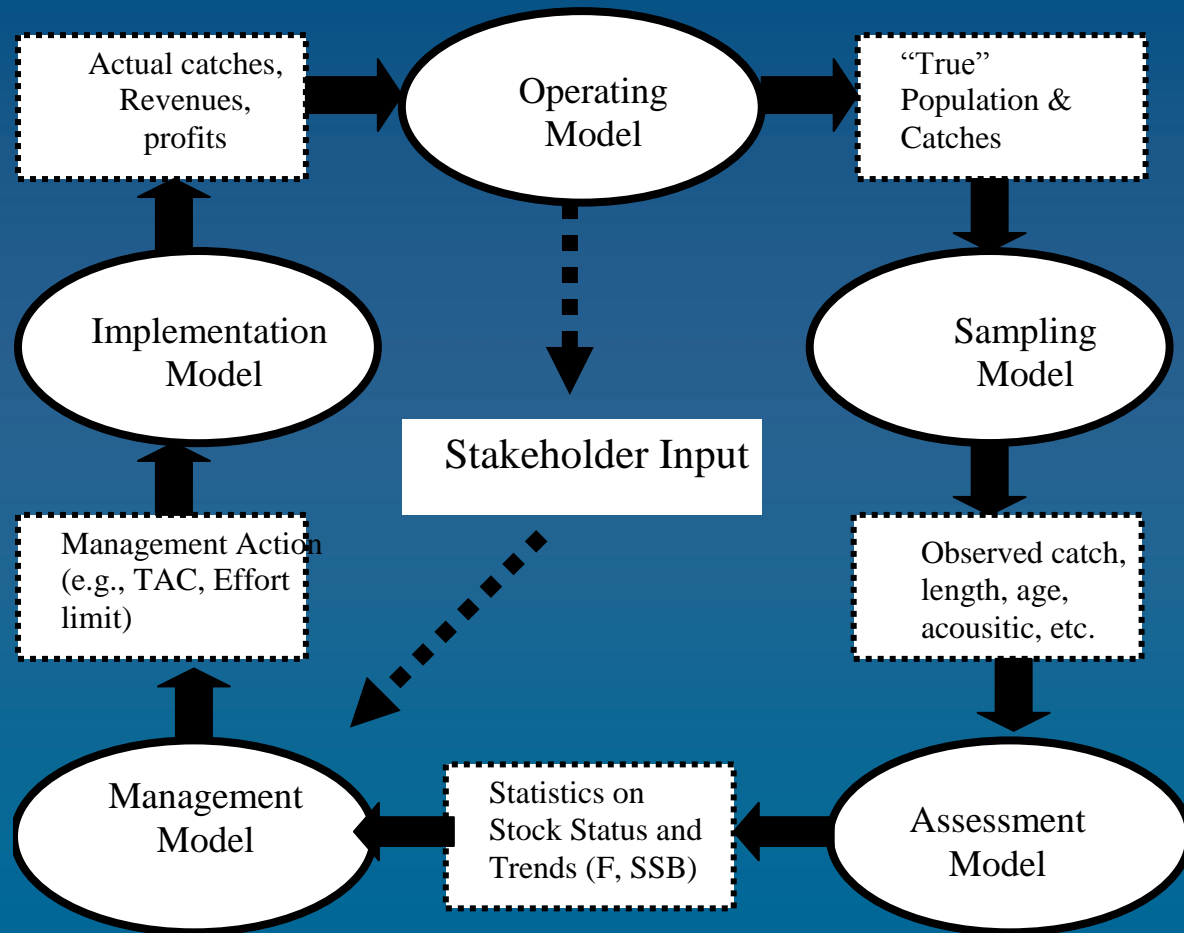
Actual catches, Revenues, profits

Operating Model

“True” Population & Catches

Implementation Model

Sampling Model

Stakeholder Input

Management Action (e.g., TAC, Effort limit)

Observed catch, length, age, acousitic, etc.

Management Model

Statistics on Stock Status and Trends (F, SSB)

Assessment Model